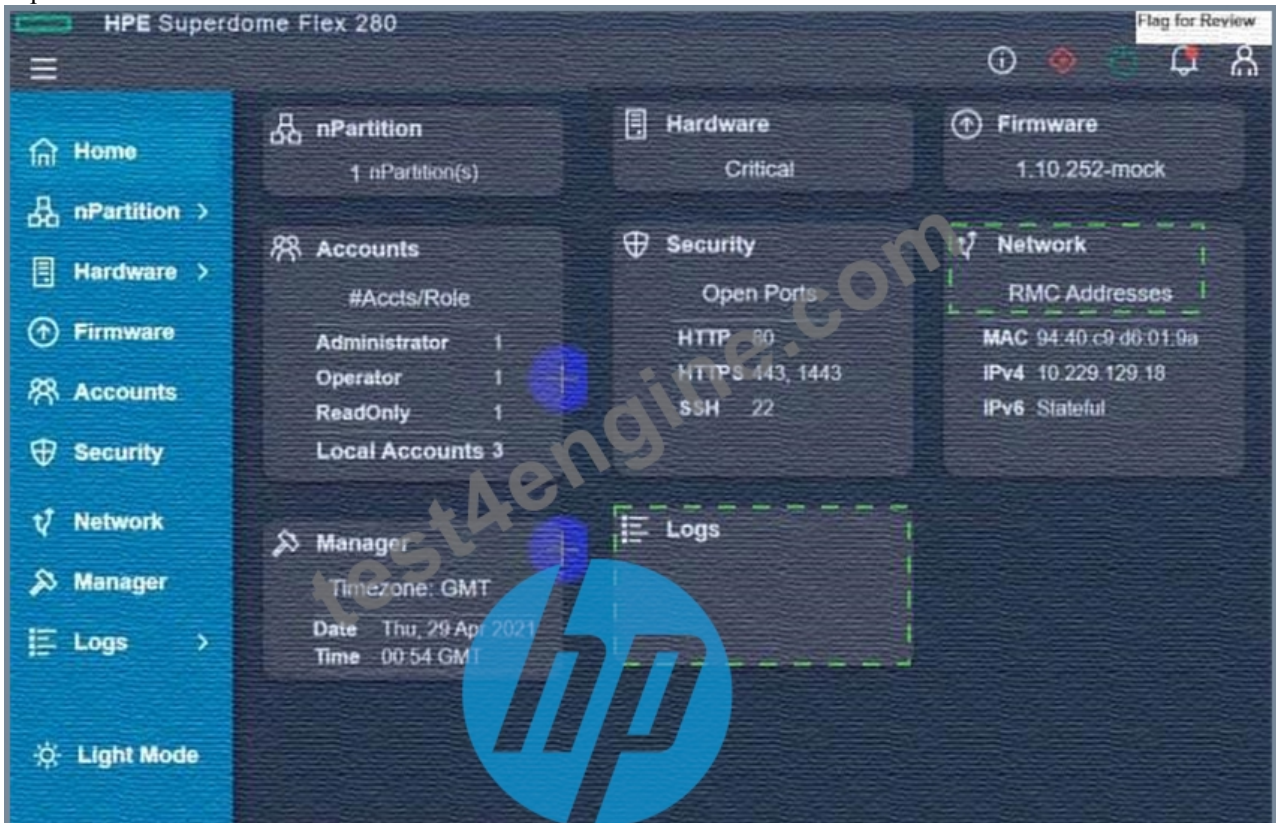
HPE Superdome Flex 280

Flag for Review

Home
nPartition >
Hardware >
Firmware
Accounts
Security
Network
Manager
Logs >

Light Mode

nPartition
1 nPartition(s)

Hardware
Critical

Firmware
1.10.252-mock

Accounts
#Accts/Role

| | |
|---|---|
| Administrator | 1 |
| Operator | 1 |
| ReadOnly | 1 |
| Local Accounts | 3 |

Security
Open Ports

| | |
|---|---|
| HTTP | 80 |
| HTTPS | 443, 1443 |
| SSH | 22 |

Network
RMC Addresses

| | |
|---|---|
| MAC | 94:40:c9:d6:01:9a |
| IPv4 | 10.229.129.18 |
| IPv6 | Stateful |

Manager
Timezone: GMT
Date Thu, 29 Apr 2021
Time 00:54 GMT

Logs

test4engine.com